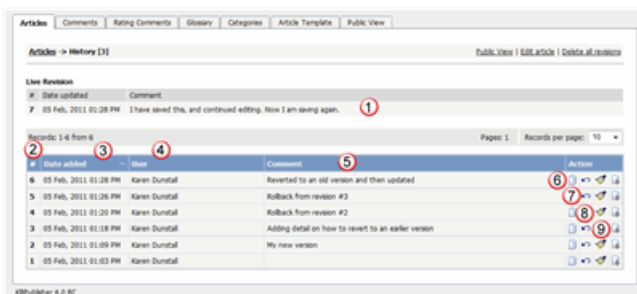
Articles | Comments | Rating Comments | Glossary | Categories | Article Template | Public View

Articles -> History [3]

Public View | Edit article | Delete all revisions

Live Revisions

| # | Date updated | Comment |
|---|---|---|
| 7 | 05 Feb, 2011 01:28 PM | I have saved this, and continued editing. Now I am saving again. |

1

Records: 1-6 from 6

Pages: 1 Records per page: 10

2 3 4 5

| # | Date added | User | Comment | Action |
|---|---|---|---|---|
| 6 | 05 Feb, 2011 01:28 PM | Karen Dunstall | Reverted to an old version and then updated | 6 |
| 5 | 05 Feb, 2011 01:21 PM | Karen Dunstall | Rollback from revision #3 | 7 |
| 4 | 05 Feb, 2011 01:20 PM | Karen Dunstall | Rollback from revision #2 | 8 |
| 3 | 05 Feb, 2011 01:18 PM | Karen Dunstall | Adding detail on how to revert to an earlier version | 9 |
| 2 | 05 Feb, 2011 01:09 PM | Karen Dunstall | My new version | |
| 1 | 05 Feb, 2011 01:03 PM | Karen Dunstall | | |

KBPublisher 4.0 RC